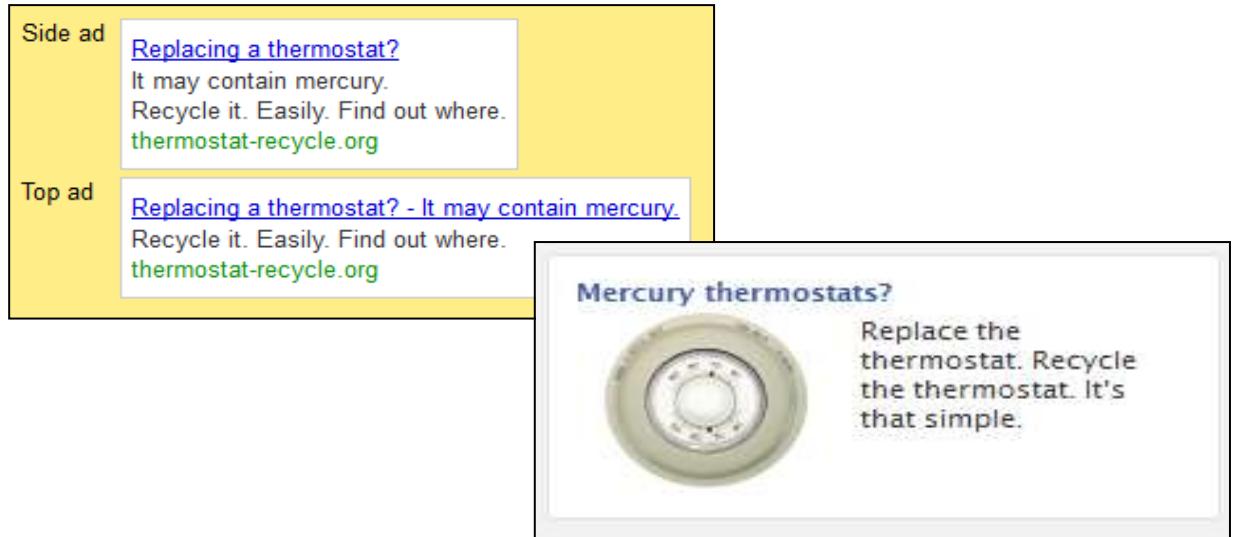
Side ad

Replacing a thermostat?
It may contain mercury.
Recycle it. Easily. Find out where.
thermostat-recycle.org

Top ad

Replacing a thermostat? - It may contain mercury.
Recycle it. Easily. Find out where.
thermostat-recycle.org

Mercury thermostats?

Replace the thermostat. Recycle the thermostat. It's that simple.